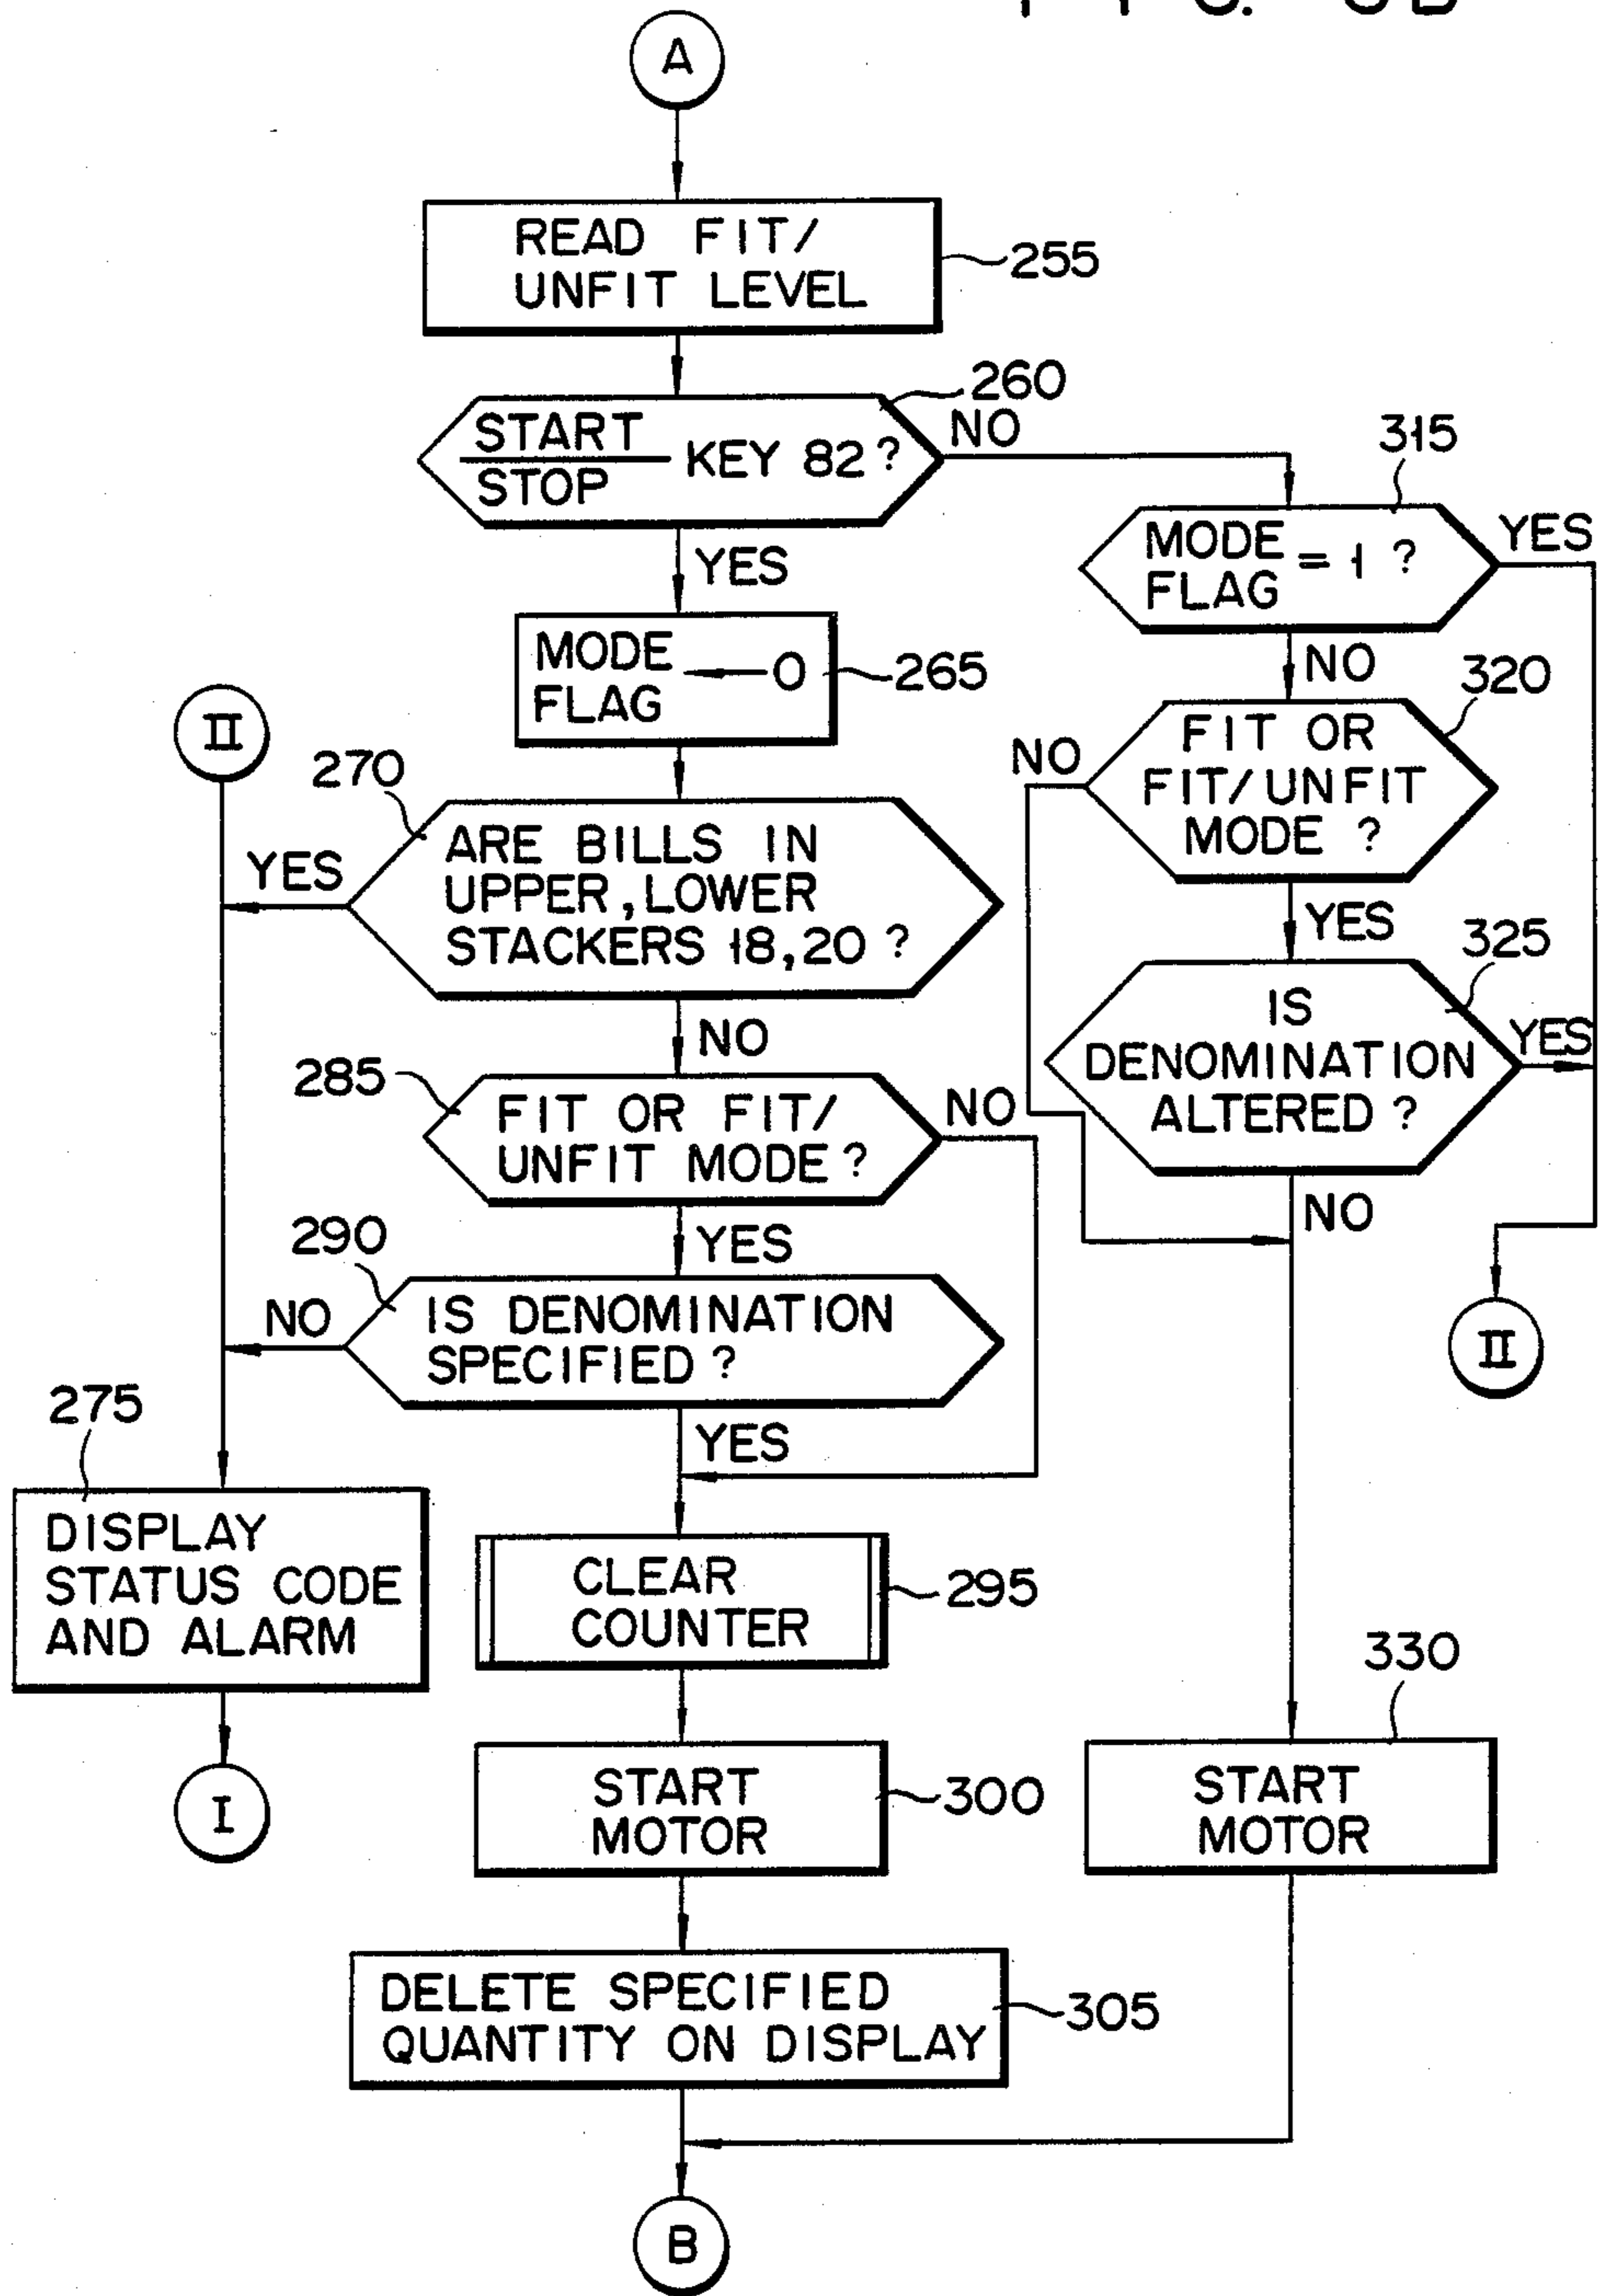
A

READ FIT/ UNFIT LEVEL

255

260

$\frac{START}{STOP}$ KEY 82 ?

NO

315

MODE FLAG = 1 ?

YES

YES

MODE FLAG ← 0

265

NO

320

II

270

FIT OR FIT/UNFIT MODE ?

NO

YES

ARE BILLS IN UPPER, LOWER STACKERS 18, 20 ?

YES

325

IS DENOMINATION ALTERED ?

YES

NO

285

FIT OR FIT/ UNFIT MODE ?

NO

NO

YES

290

IS DENOMINATION SPECIFIED ?

II

NO

275

YES

DISPLAY STATUS CODE AND ALARM

CLEAR COUNTER

295

330

I

START MOTOR

300

START MOTOR

DELETE SPECIFIED QUANTITY ON DISPLAY

305

B